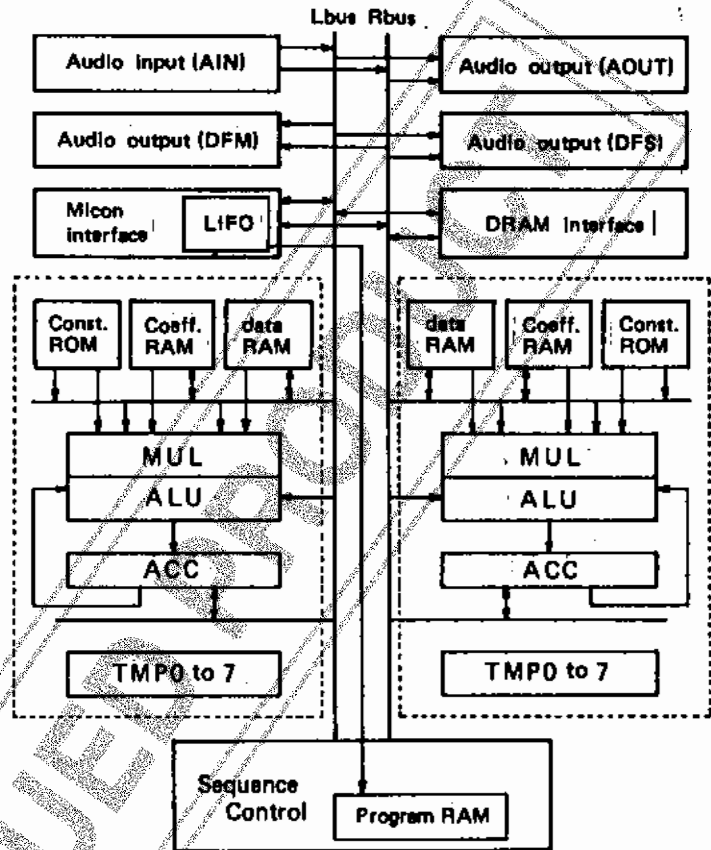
Lbus Rbus

Audio input (AIN)

Audio output (AOUT)

Audio output (DFM)

Audio output (DFS)

Micon interface

LIFO

DRAM interface

Const. ROM

Coeff. RAM

data RAM

data RAM

Coeff. RAM

Const. ROM

MUL

ALU

ACC

MUL

ALU

ACC

TMP0 to 7

TMP0 to 7

Sequence Control

Program RAM